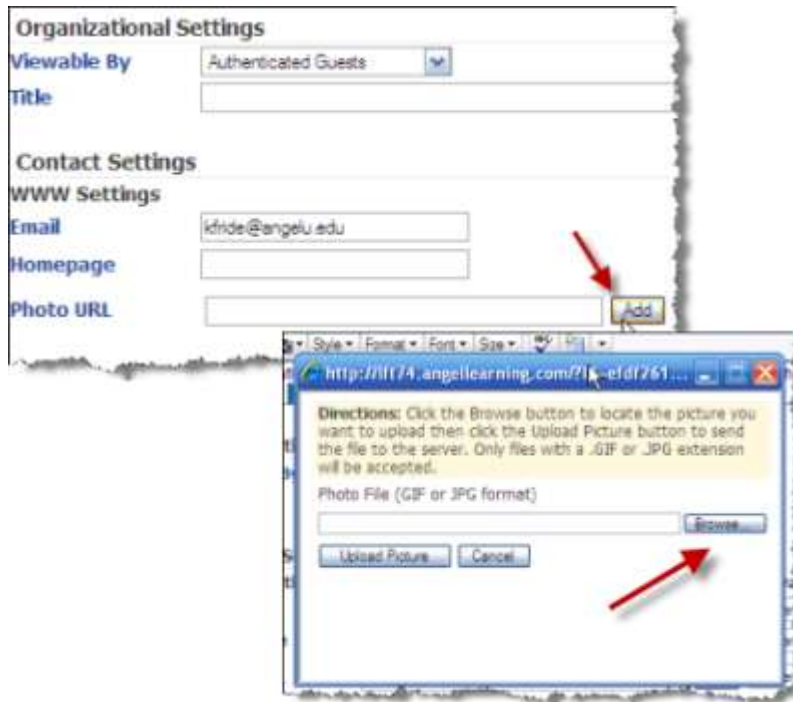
Organizational Settings

Viewable By
Authenticated Guests

Title

Contact Settings

WWW Settings

Email
kfride@angelu.edu

Homepage

Photo URL
Add

Style ▾ Format ▾ Font ▾ Size ▾

http://lf74.angellearning.com/?l...efdf261...

Directions: Click the Browse button to locate the picture you want to upload then click the Upload Picture button to send the file to the server. Only files with a .GIF or .JPG extension will be accepted.

Photo File (GIF or JPG format)

Browse...

Upload Picture
Cancel